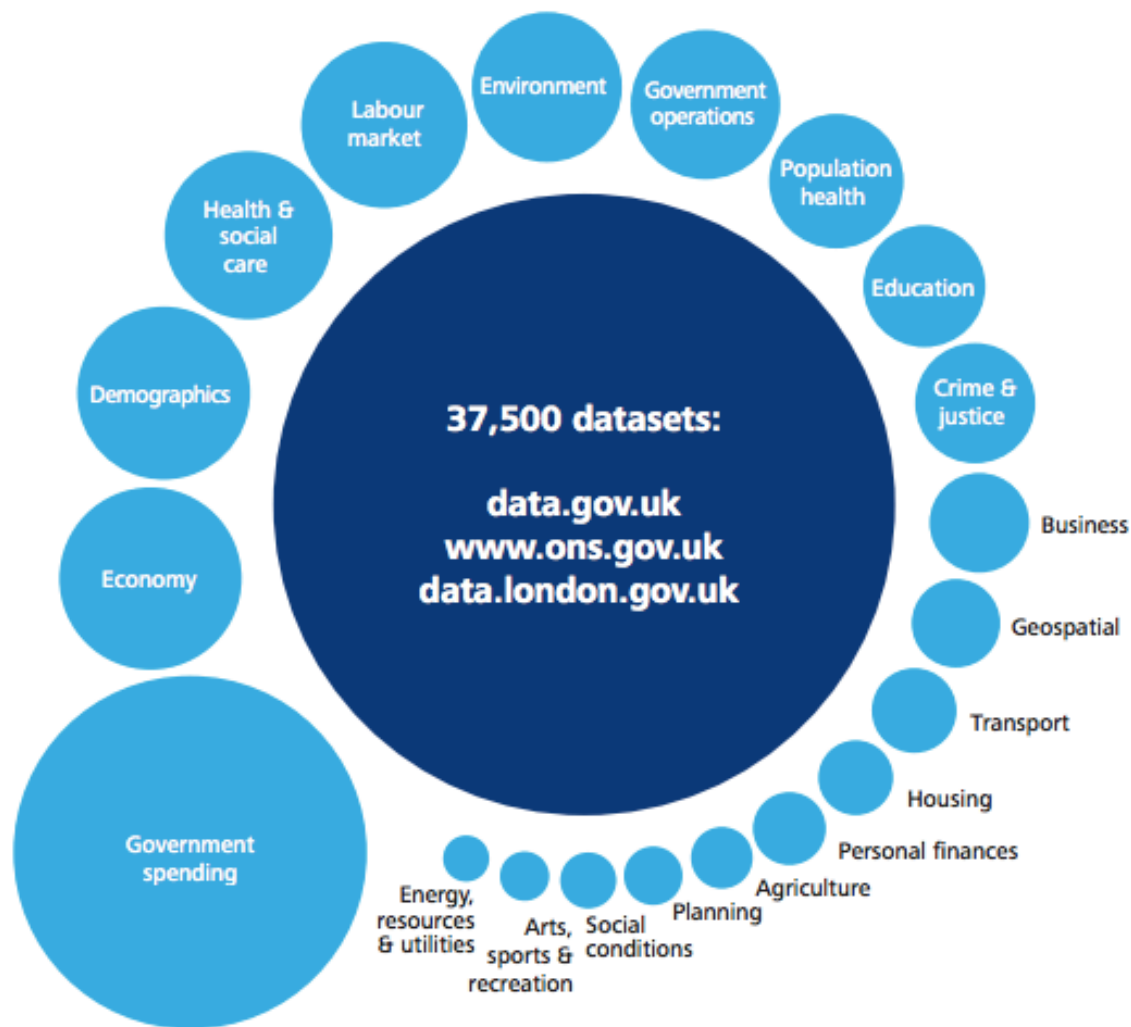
37,500 datasets:

data.gov.uk
www.ons.gov.uk
data.london.gov.uk

Government spending

Economy

Demographics

Health & social care

Labour market

Environment

Government operations

Population health

Education

Crime & justice

Business

Geospatial

Transport

Housing

Personal finances

Agriculture

Planning

Social conditions

Arts, sports & recreation

Energy, resources & utilities